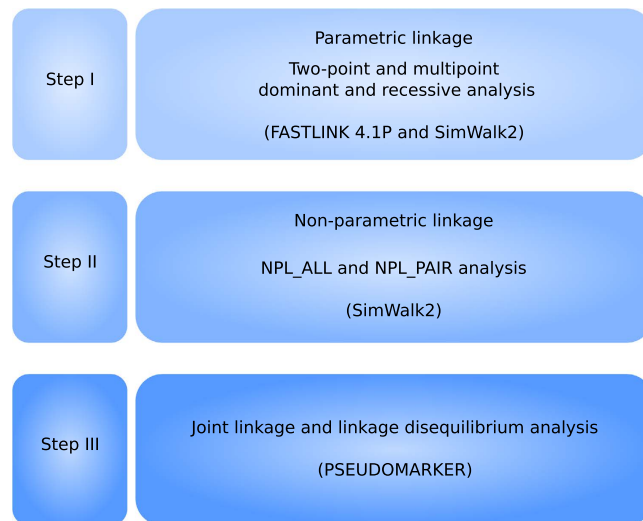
Step I

Parametric linkage

Two-point and multipoint dominant and recessive analysis

(FASTLINK 4.1P and SimWalk2)

Step II

Non-parametric linkage

NPL_ALL and NPL_PAIR analysis

(SimWalk2)

Step III

Joint linkage and linkage disequilibrium analysis

(PSEUDOMARKER)